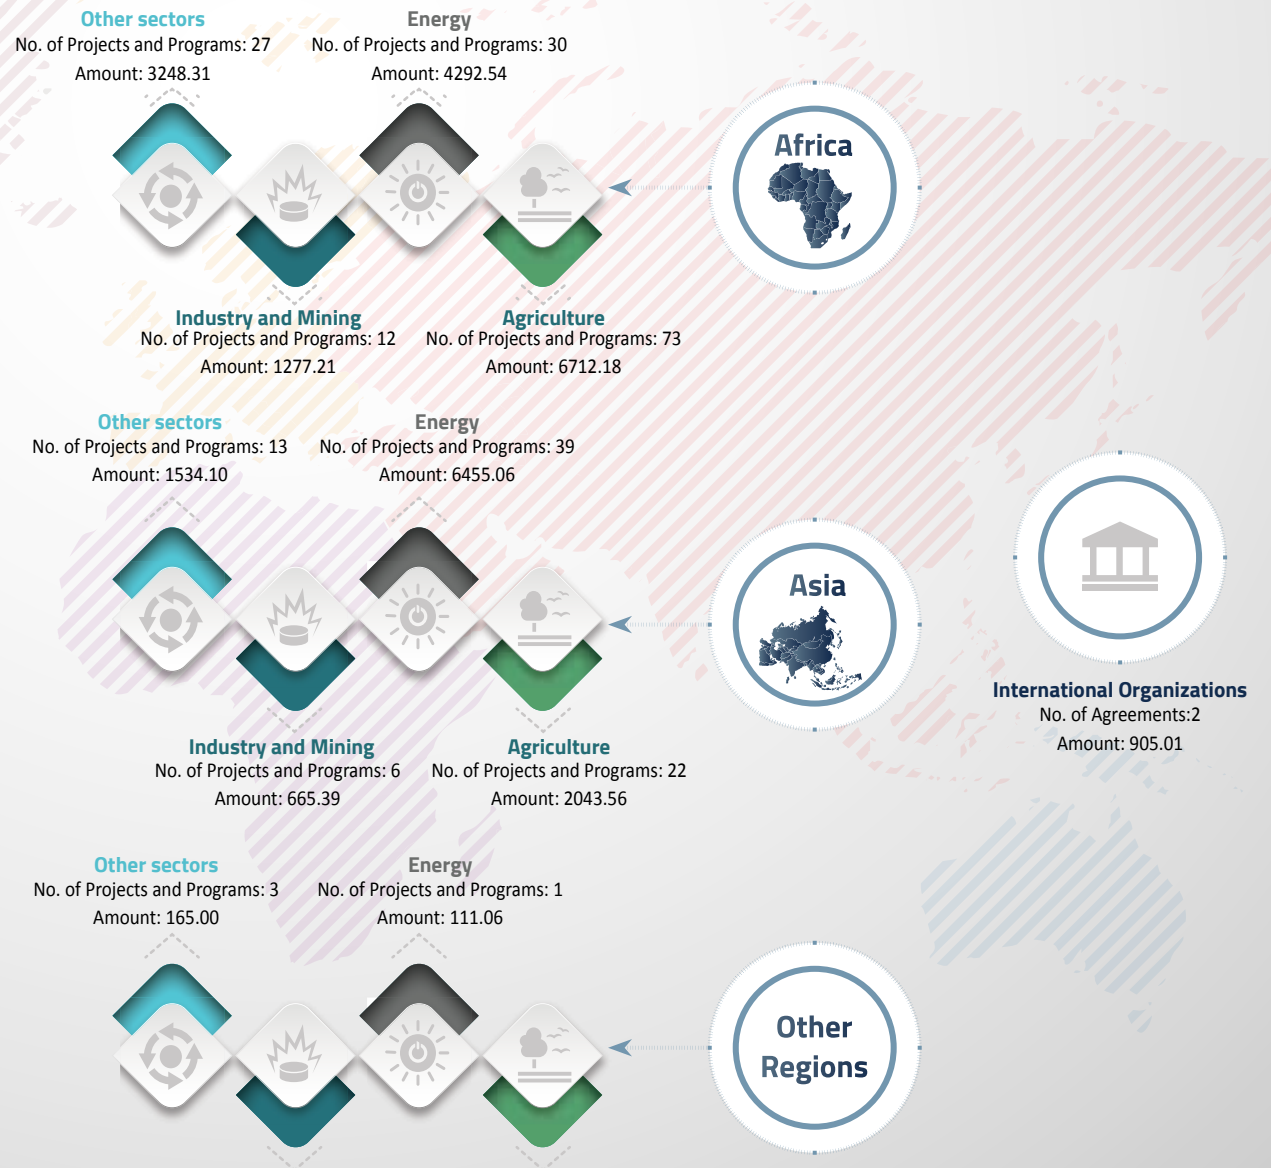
Other sectors
No. of Projects and Programs: 27
Amount: 3248.31

Energy
No. of Projects and Programs: 30
Amount: 4292.54

Africa

Industry and Mining
No. of Projects and Programs: 12
Amount: 1277.21

Agriculture
No. of Projects and Programs: 73
Amount: 6712.18

Other sectors
No. of Projects and Programs: 13
Amount: 1534.10

Energy
No. of Projects and Programs: 39
Amount: 6455.06

Asia

International Organizations
No. of Agreements:2
Amount: 905.01

Industry and Mining
No. of Projects and Programs: 6
Amount: 665.39

Agriculture
No. of Projects and Programs: 22
Amount: 2043.56

Other sectors
No. of Projects and Programs: 3
Amount: 165.00

Energy
No. of Projects and Programs: 1
Amount: 111.06

Other Regions